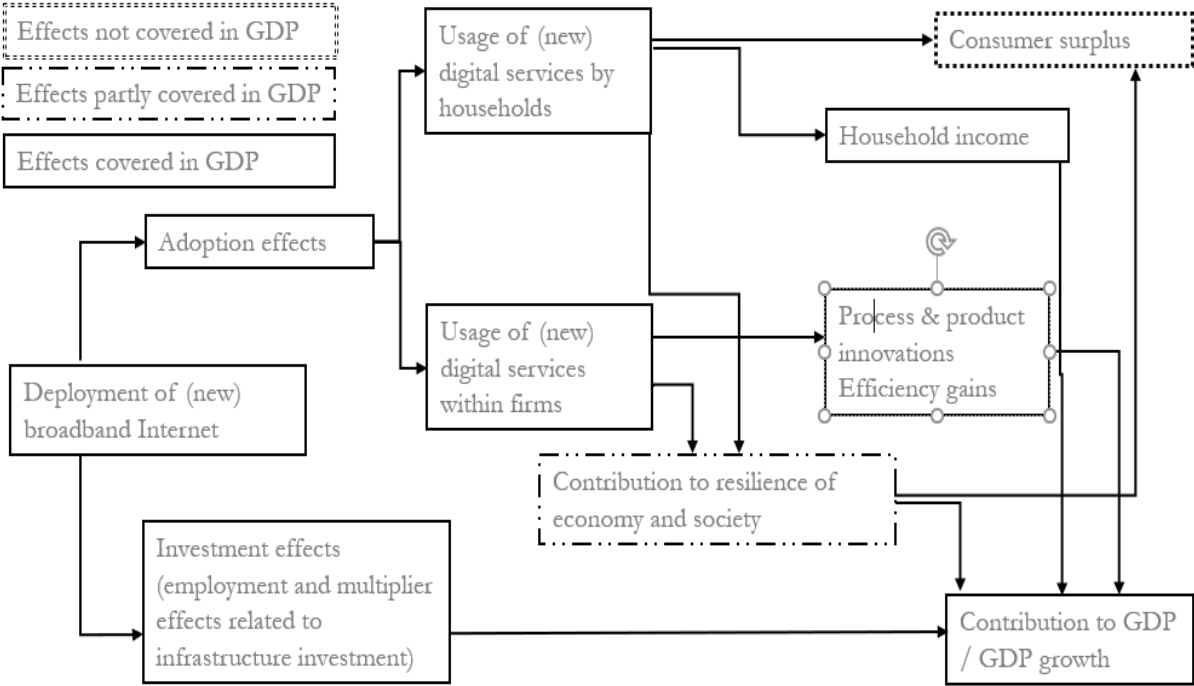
Effects not covered in GDP

Effects partly covered in GDP

Effects covered in GDP

Usage of (new) digital services by households

Consumer surplus

Household income

Adoption effects

Usage of (new) digital services within firms

Process & product innovations Efficiency gains

Deployment of (new) broadband Internet

Contribution to resilience of economy and society

Investment effects (employment and multiplier effects related to infrastructure investment)

Contribution to GDP / GDP growth